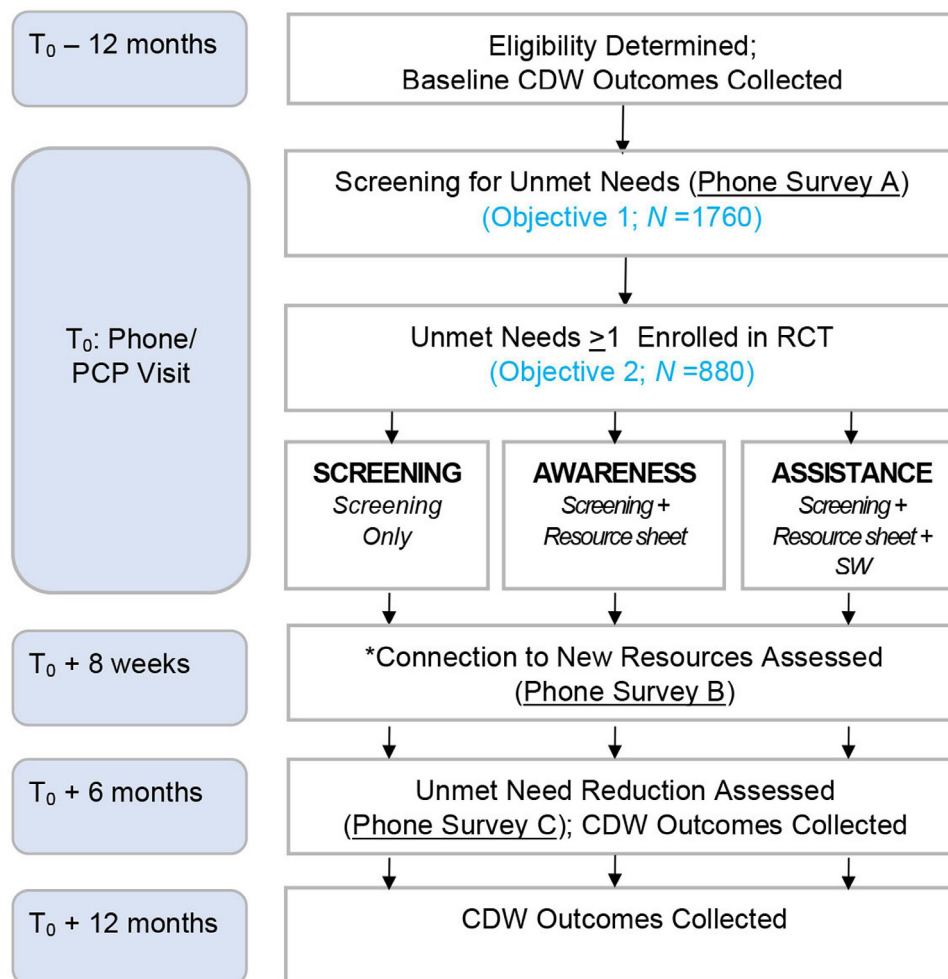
$T_0$ – 12 months

Eligibility Determined; Baseline CDW Outcomes Collected

$T_0$: Phone/ PCP Visit

Screening for Unmet Needs (Phone Survey A) (Objective 1; *N* =1760)

Unmet Needs $\geq$1 Enrolled in RCT (Objective 2; *N* =880)

**SCREENING** *Screening Only*

**AWARENESS** *Screening + Resource sheet*

**ASSISTANCE** *Screening + Resource sheet + SW*

$T_0$ + 8 weeks

*Connection to New Resources Assessed (Phone Survey B)

$T_0$ + 6 months

Unmet Need Reduction Assessed (Phone Survey C); CDW Outcomes Collected

$T_0$ + 12 months

CDW Outcomes Collected